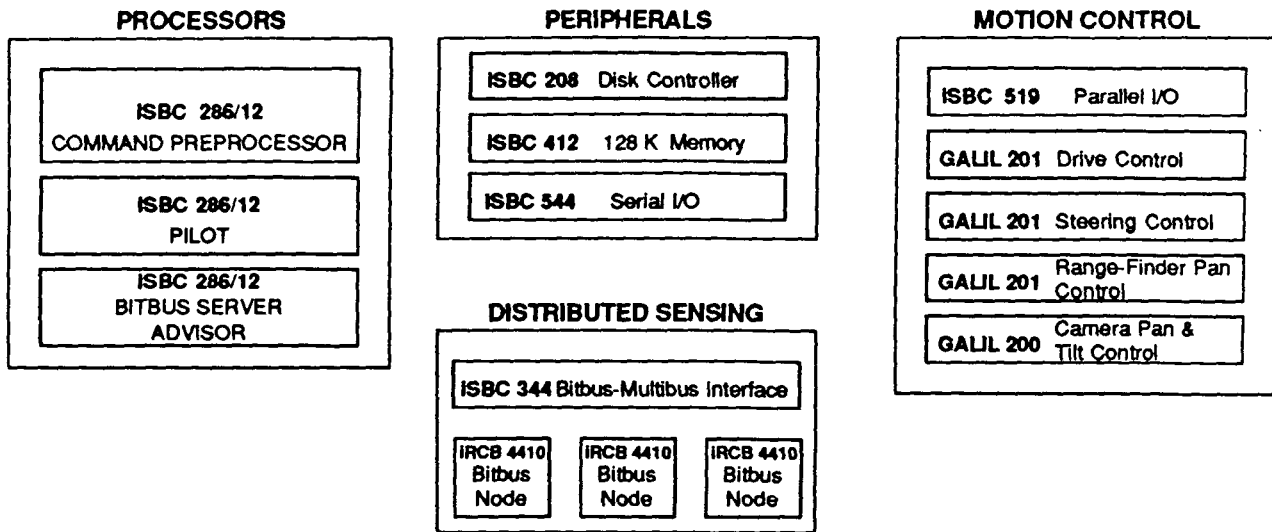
PROCESSORS

ISBC 286/12
COMMAND PREPROCESSOR

ISBC 286/12
PILOT

ISBC 286/12
BITBUS SERVER
ADVISOR

PERIPHERALS

ISBC 208 Disk Controller

ISBC 412 128 K Memory

ISBC 544 Serial I/O

DISTRIBUTED SENSING

ISBC 344 Bitbus-Multibus Interface

IRCB 4410 Bitbus Node

IRCB 4410 Bitbus Node

IRCB 4410 Bitbus Node

MOTION CONTROL

ISBC 519 Parallel I/O

GALIL 201 Drive Control

GALIL 201 Steering Control

GALIL 201 Range-Finder Pan Control

GALIL 200 Camera Pan & Tilt Control